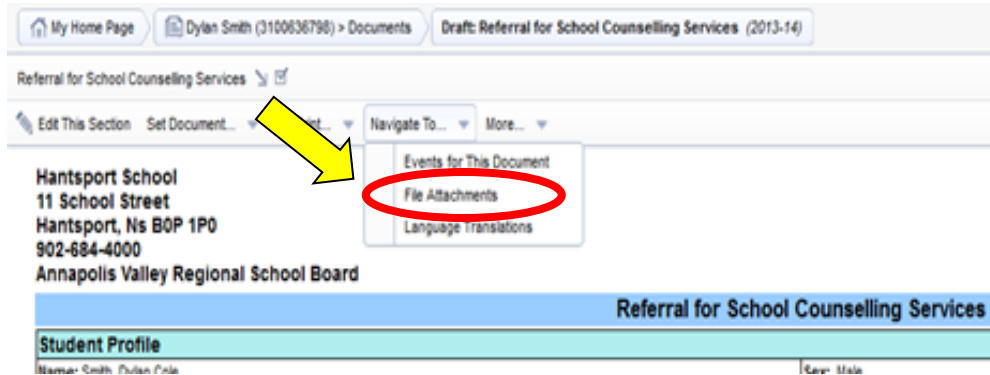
My Home Page
Dylan Smith (3100636798) > Documents
Draft: Referral for School Counselling Services (2013-14)

Referral for School Counselling Services

Edit This Section Set Document... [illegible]int... Navigate To... More...

Events for This Document
File Attachments
Language Translations

Hantsport School
11 School Street
Hantsport, Ns B0P 1P0
902-684-4000
Annapolis Valley Regional School Board

Referral for School Counselling Services

Student Profile

Name: Smith, Dylan Cole
Sex: Male